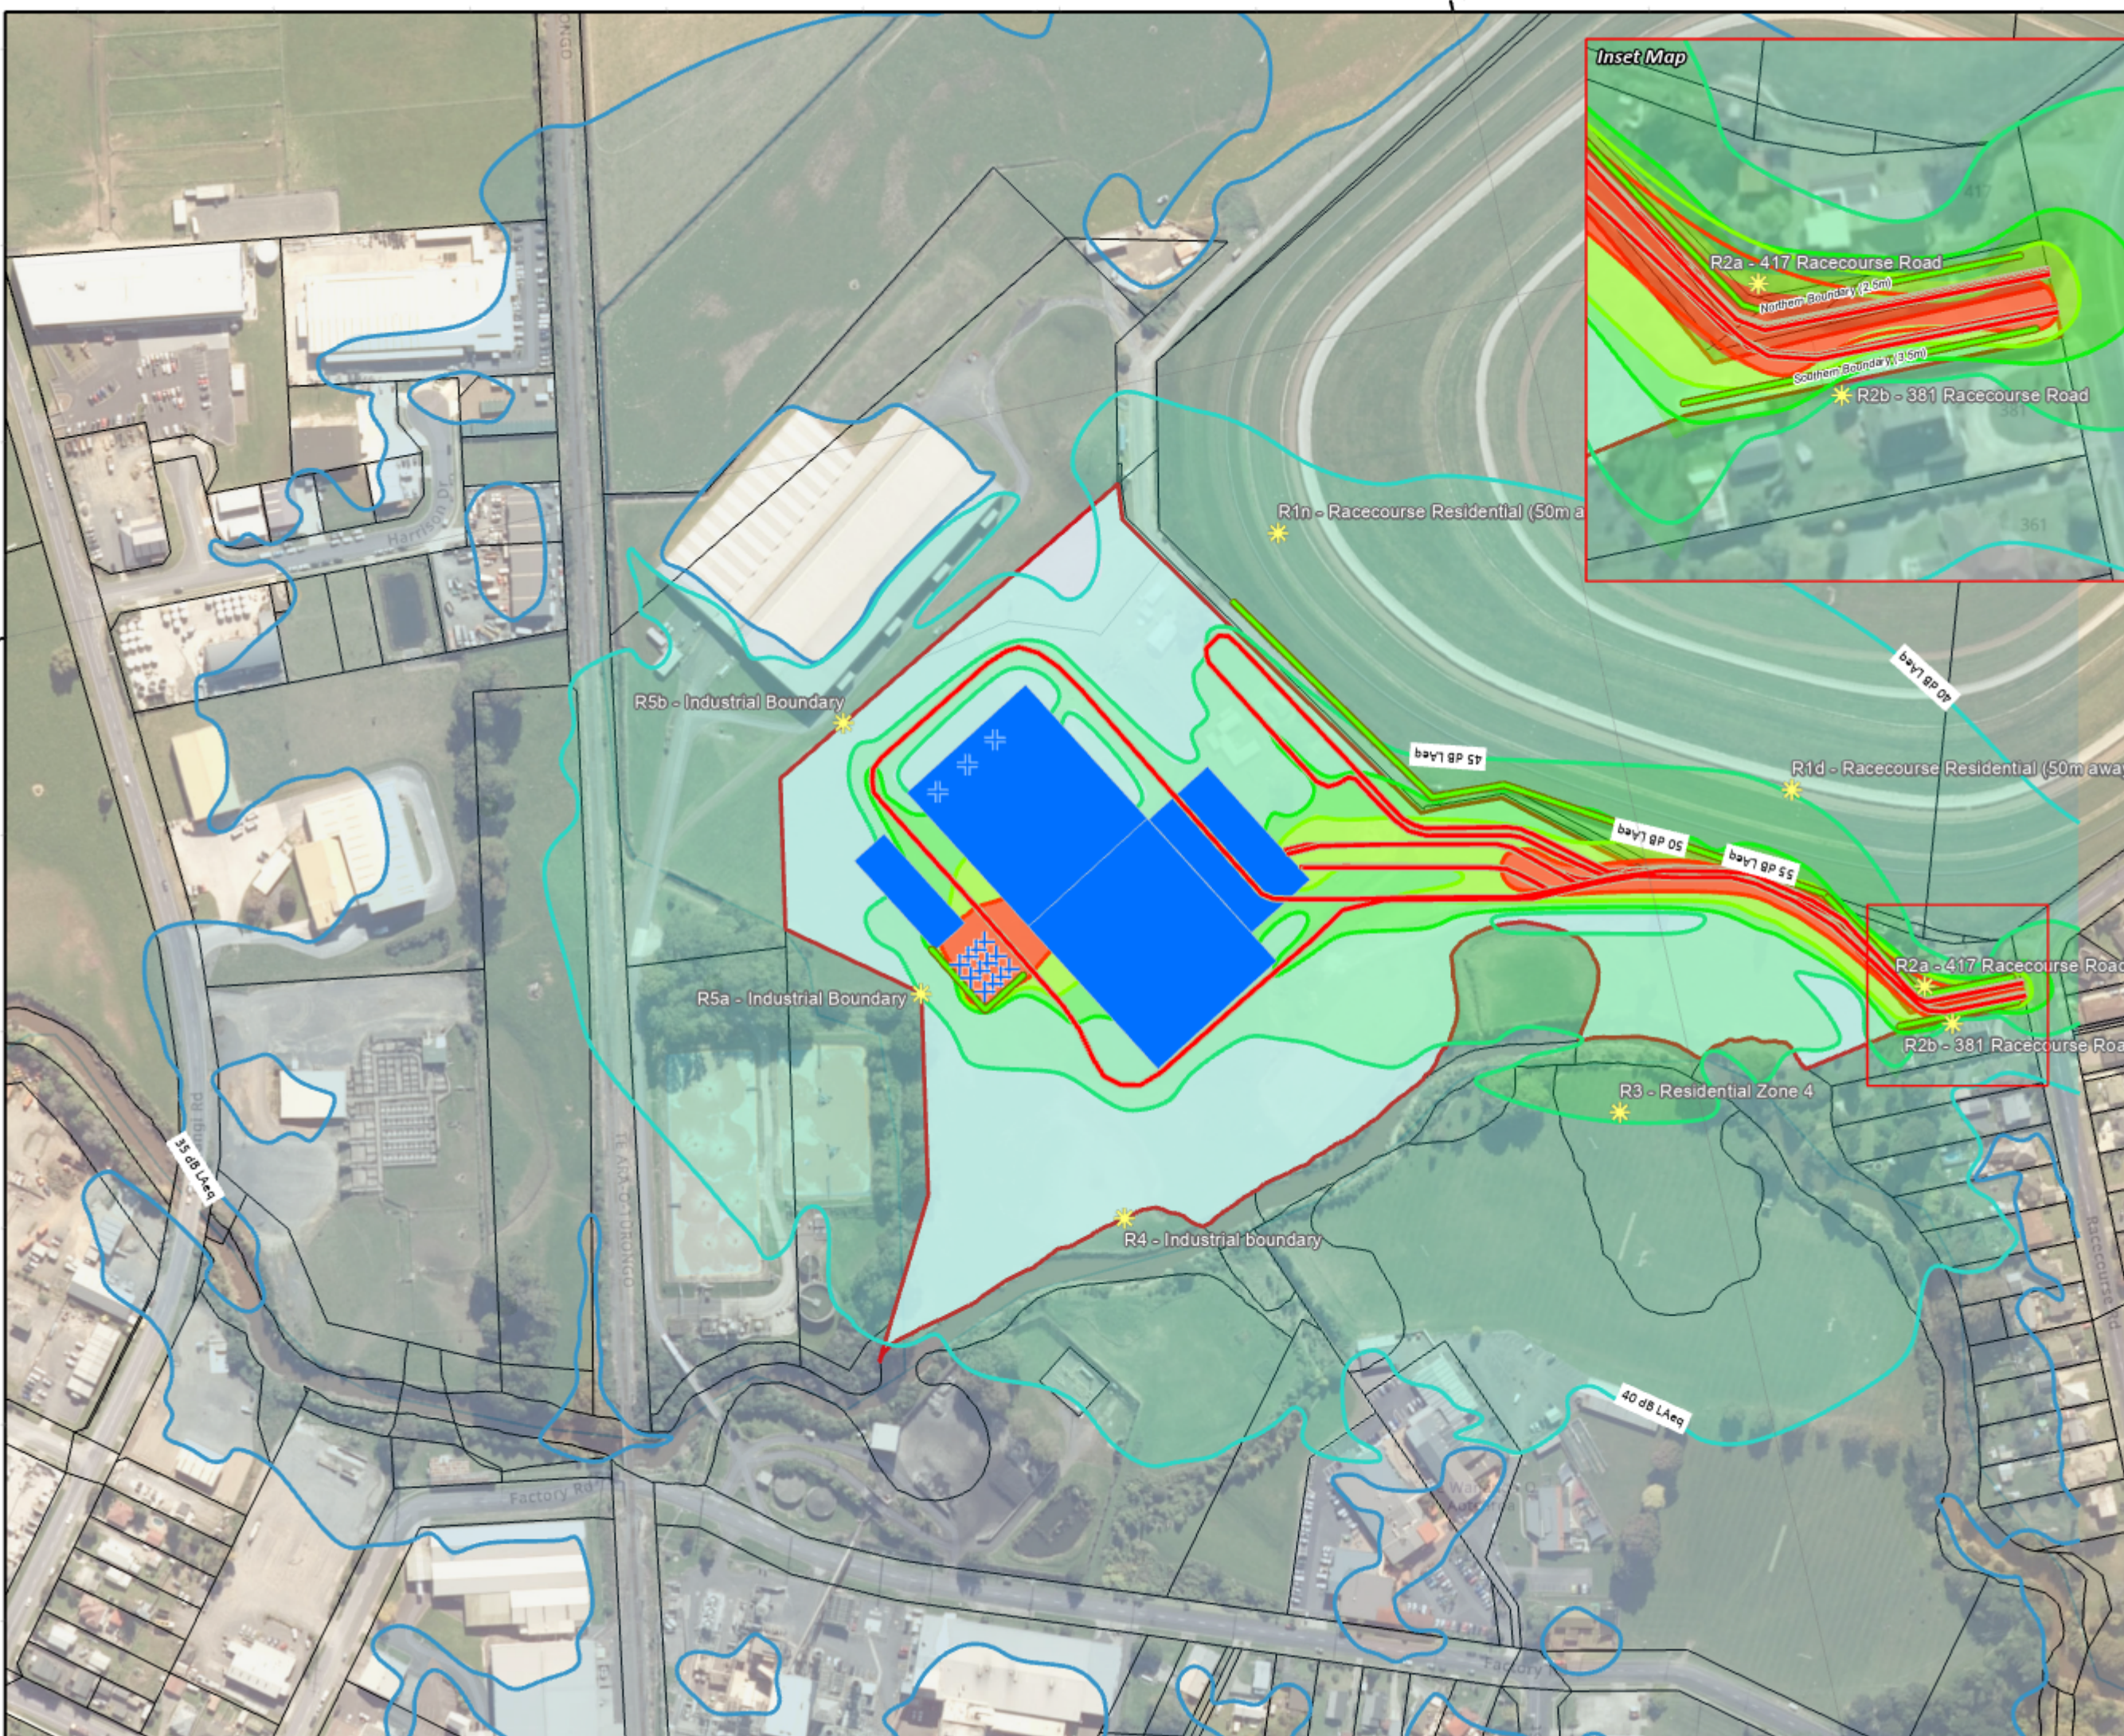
Inset Map

R2a - 417 Racecourse Road

Northern Boundary (2.5m)

Southern Boundary (3.5m)

R2b - 381 Racecourse Road

417

361

R1n - Racecourse Residential (50m a

40 dB LAeq

R5b - Industrial Boundary

45 dB LAeq

R1d - Racecourse Residential (50m away

50 dB LAeq

55 dB LAeq

R2a - 417 Racecourse Road

R2b - 381 Racecourse Road

R5a - Industrial Boundary

R3 - Residential Zone 4

35 dB LAeq

R4 - Industrial boundary

40 dB LAeq

Harrison Dr

Factory Rd